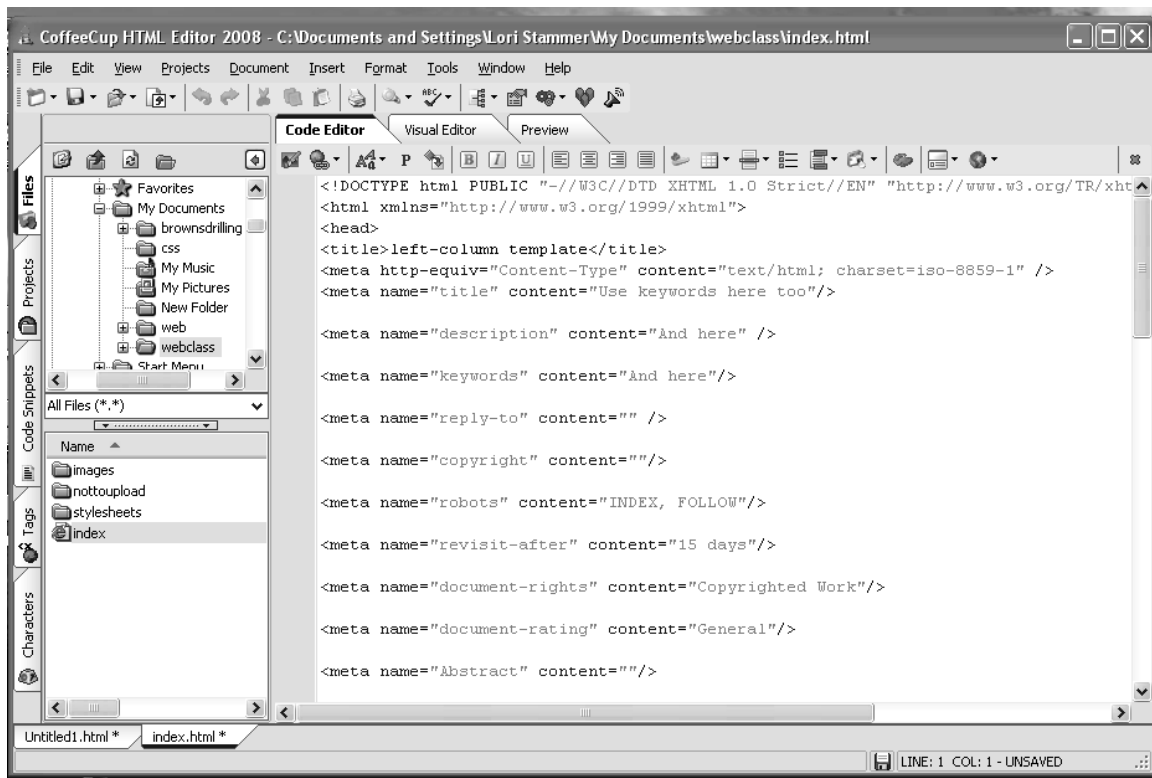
CoffeeCup HTML Editor 2008 - C:\Documents and Settings\Lori Stammer\My Documents\webclass\index.html

File Edit View Projects Document Insert Format Tools Window Help

Code Editor Visual Editor Preview

Files Projects Code Snippets Tags Characters

Favorites
My Documents
brownsdrilling
css
My Music
My Pictures
New Folder
web
webclass
Start Menu

All Files (*.*)

Name
images
nottoupload
stylesheets
index

<!DOCTYPE html PUBLIC "-//W3C//DTD XHTML 1.0 Strict//EN" "http://www.w3.org/TR/xht
<html xmlns="http://www.w3.org/1999/xhtml">
<head>
<title>left-column template</title>
<meta http-equiv="Content-Type" content="text/html; charset=iso-8859-1" />
<meta name="title" content="Use keywords here too"/>

<meta name="description" content="And here" />

<meta name="keywords" content="And here"/>

<meta name="reply-to" content="" />

<meta name="copyright" content=""/>

<meta name="robots" content="INDEX, FOLLOW"/>

<meta name="revisit-after" content="15 days"/>

<meta name="document-rights" content="Copyrighted Work"/>

<meta name="document-rating" content="General"/>

<meta name="Abstract" content=""/>

Untitled1.html * index.html *

LINE: 1 COL: 1 - UNSAVED